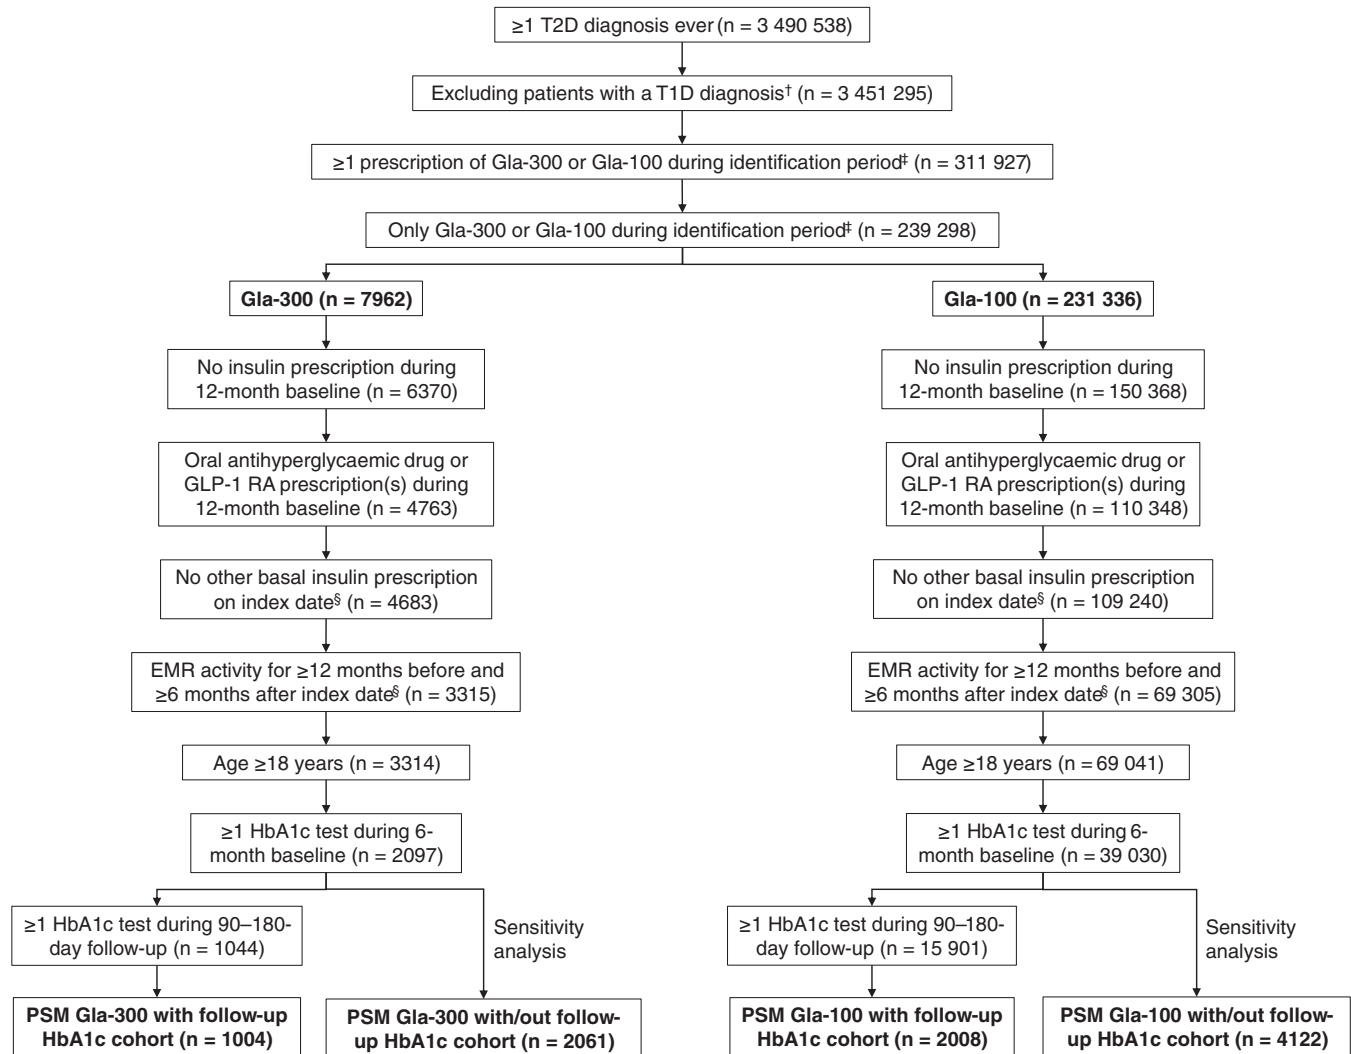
≥1 T2D diagnosis ever (n = 3 490 538)

Excluding patients with a T1D diagnosis† (n = 3 451 295)

≥1 prescription of Gla-300 or Gla-100 during identification period‡ (n = 311 927)

Only Gla-300 or Gla-100 during identification period‡ (n = 239 298)

Gla-300 (n = 7962)

No insulin prescription during 12-month baseline (n = 6370)

Oral antihyperglycaemic drug or GLP-1 RA prescription(s) during 12-month baseline (n = 4763)

No other basal insulin prescription on index date§ (n = 4683)

EMR activity for ≥12 months before and ≥6 months after index date§ (n = 3315)

Age ≥18 years (n = 3314)

≥1 HbA1c test during 6-month baseline (n = 2097)

≥1 HbA1c test during 90–180-day follow-up (n = 1044)

Sensitivity analysis

PSM Gla-300 with follow-up HbA1c cohort (n = 1004)

PSM Gla-300 with/out follow-up HbA1c cohort (n = 2061)

Gla-100 (n = 231 336)

No insulin prescription during 12-month baseline (n = 150 368)

Oral antihyperglycaemic drug or GLP-1 RA prescription(s) during 12-month baseline (n = 110 348)

No other basal insulin prescription on index date§ (n = 109 240)

EMR activity for ≥12 months before and ≥6 months after index date§ (n = 69 305)

Age ≥18 years (n = 69 041)

≥1 HbA1c test during 6-month baseline (n = 39 030)

≥1 HbA1c test during 90–180-day follow-up (n = 15 901)

Sensitivity analysis

PSM Gla-100 with follow-up HbA1c cohort (n = 2008)

PSM Gla-100 with/out follow-up HbA1c cohort (n = 4122)